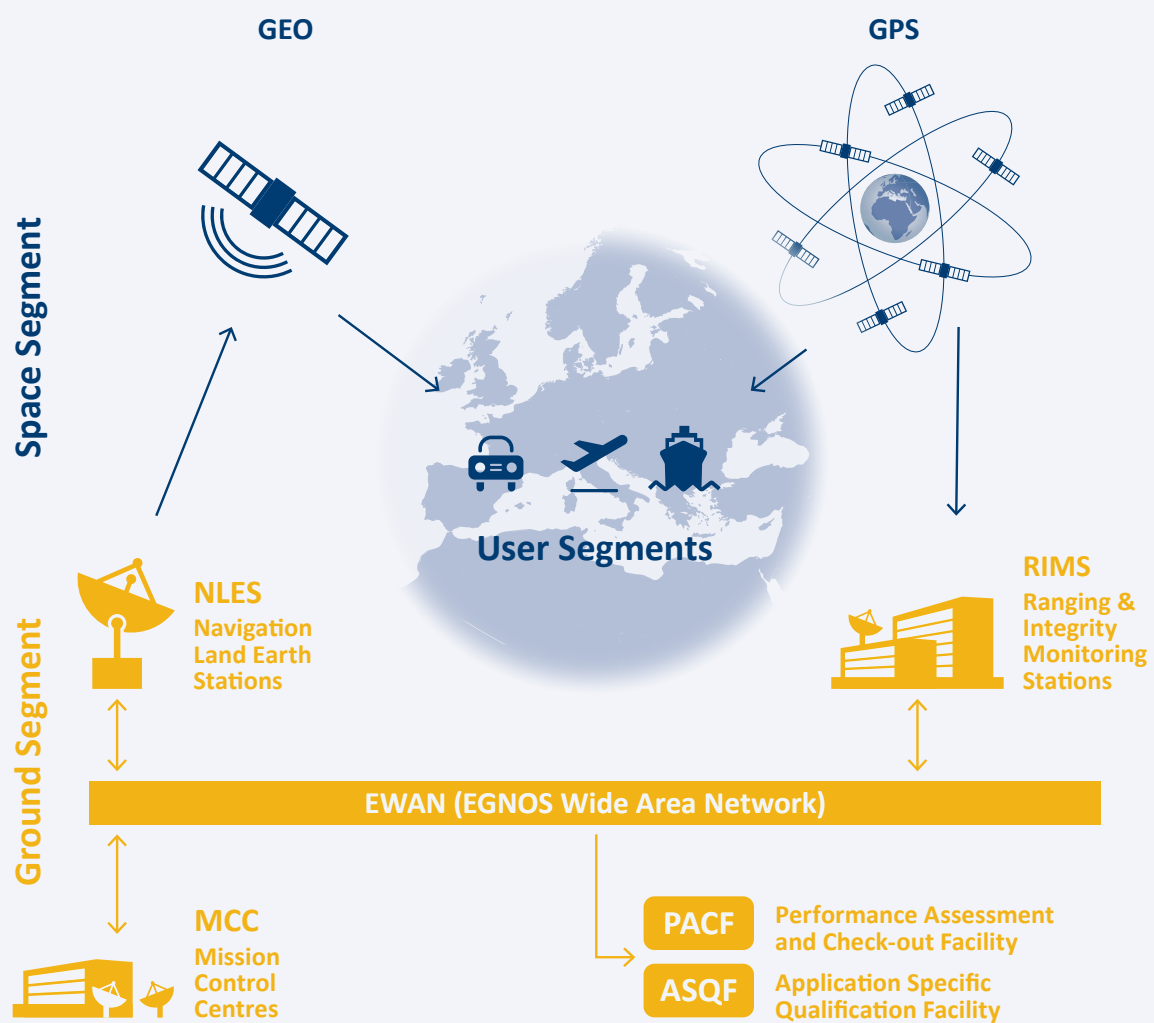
GEO

GPS

Space Segment

User Segments

Ground Segment

NLES
Navigation Land Earth Stations

RIMS
Ranging & Integrity Monitoring Stations

EWAN (EGNOS Wide Area Network)

MCC
Mission Control Centres

PACF
Performance Assessment and Check-out Facility

ASQF
Application Specific Qualification Facility